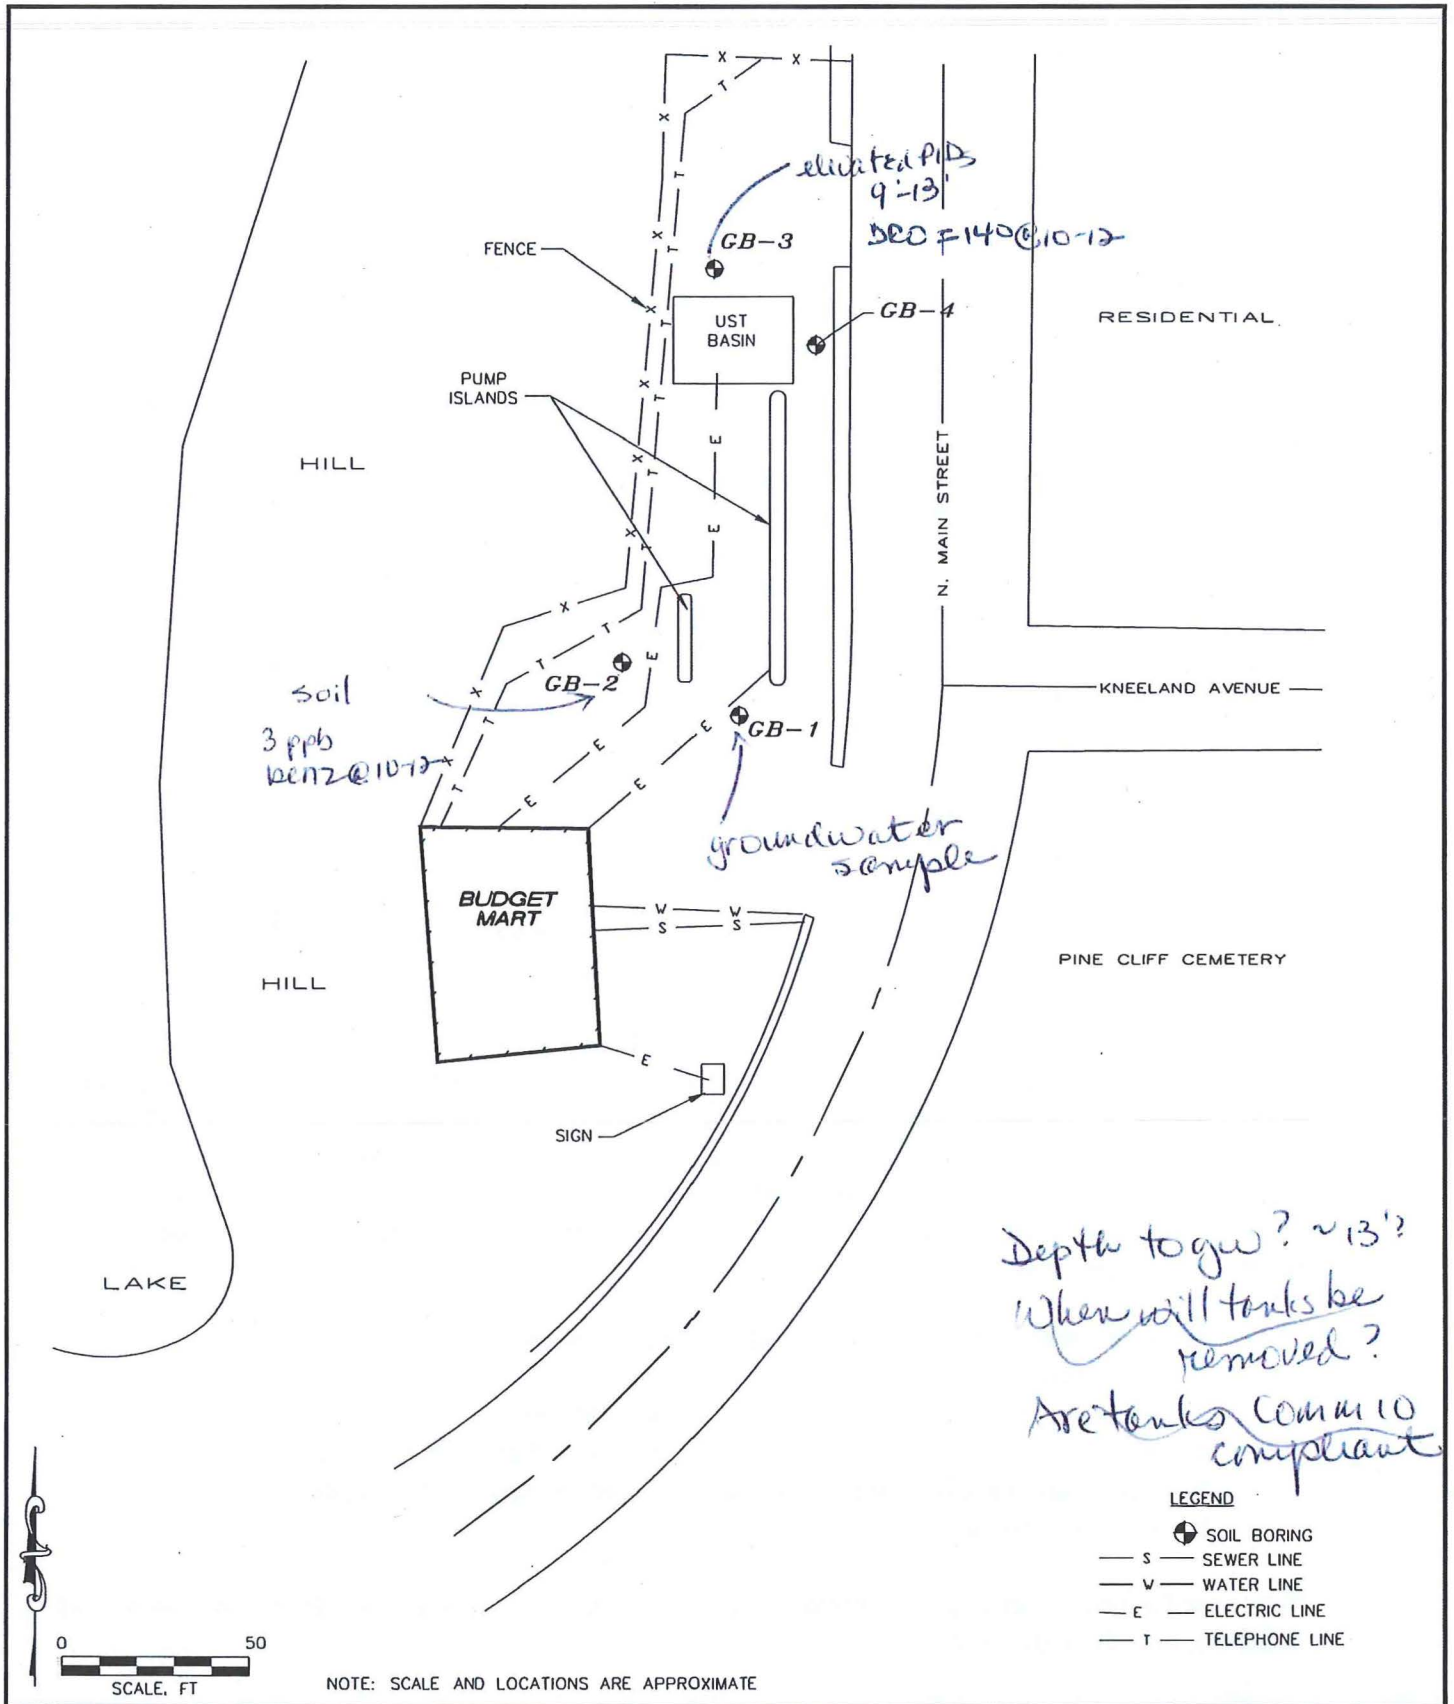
X X
X T
X T
X T

elevated PIDs
9'-13'
DRO F140@10-12

FENCE
GB-3
UST BASIN
GB-4
RESIDENTIAL
PUMP ISLANDS
HILL
E
E
N. MAIN STREET
X
T
X
T
soil
3 ppb
benz@10-12
GB-2
GB-1
KNEELAND AVENUE
E
E E E
groundwater sample
BUDGET MART
W W
S S
PINE CLIFF CEMETERY
HILL
E
SIGN
LAKE

Depth to gw? ~13'?
When will tanks be removed?
Are tanks Comm 10 compliant

LEGEND
SOIL BORING
S SEWER LINE
W WATER LINE
E ELECTRIC LINE
T TELEPHONE LINE

0 50
SCALE, FT
NOTE: SCALE AND LOCATIONS ARE APPROXIMATE